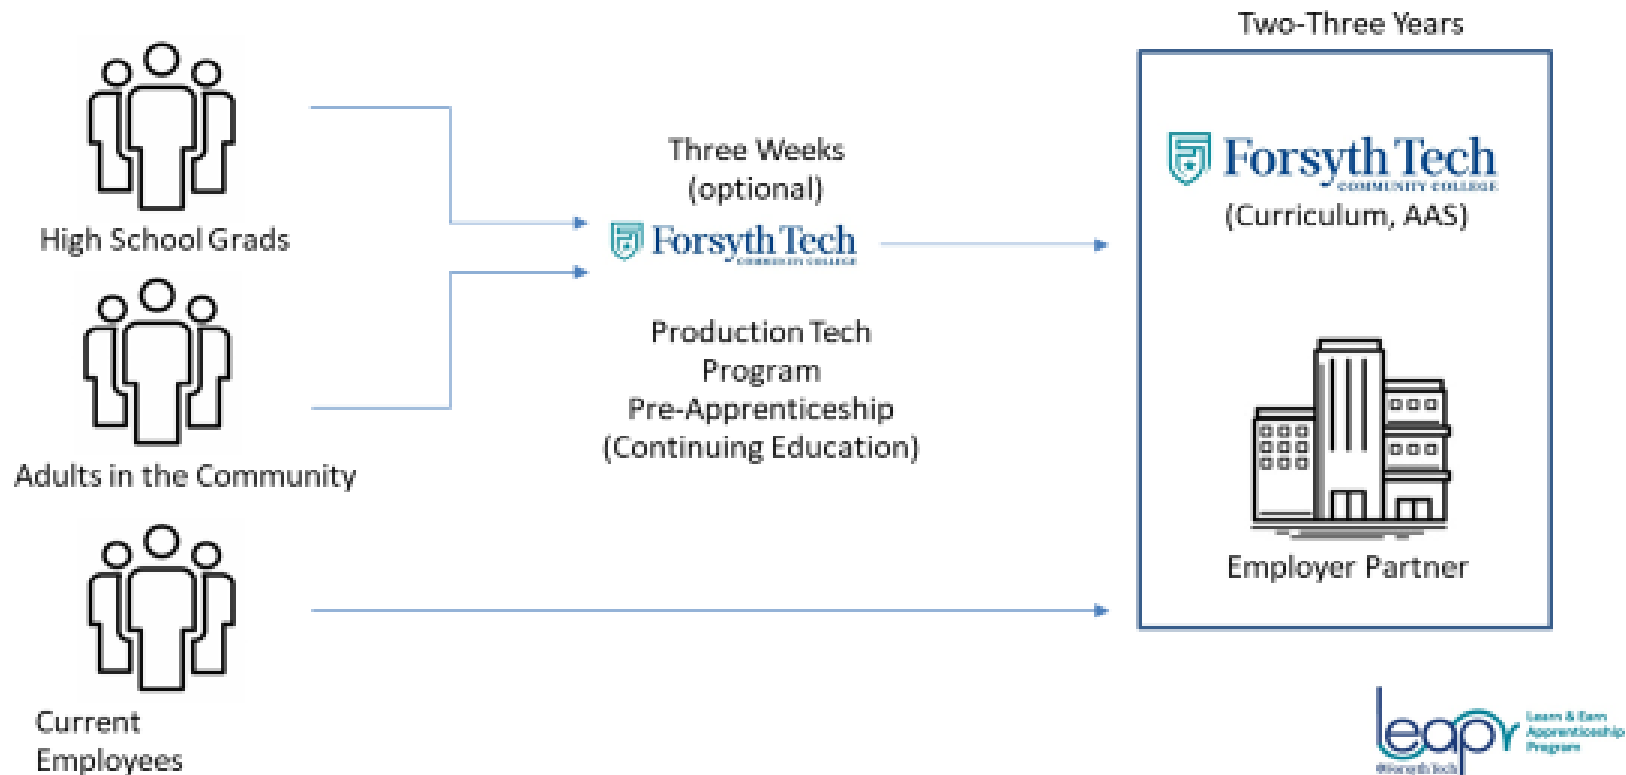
High School Grads

Adults in the Community

Current Employees

Three Weeks (optional)

Forsyth Tech COMMUNITY COLLEGE

Production Tech Program Pre-Apprenticeship (Continuing Education)

Two-Three Years

Forsyth Tech COMMUNITY COLLEGE

(Curriculum, AAS)

Employer Partner

leap Learn & Earn Apprenticeship Program

@Forsyth Tech